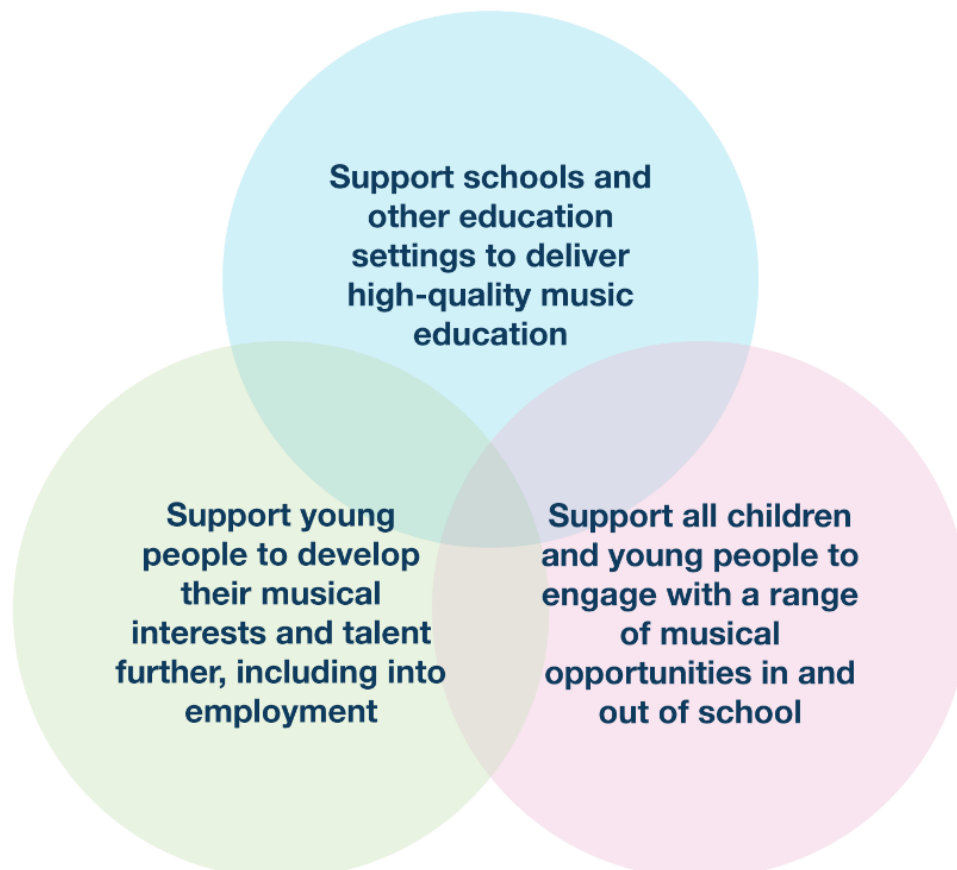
Support schools and other education settings to deliver high-quality music education

Support young people to develop their musical interests and talent further, including into employment

Support all children and young people to engage with a range of musical opportunities in and out of school